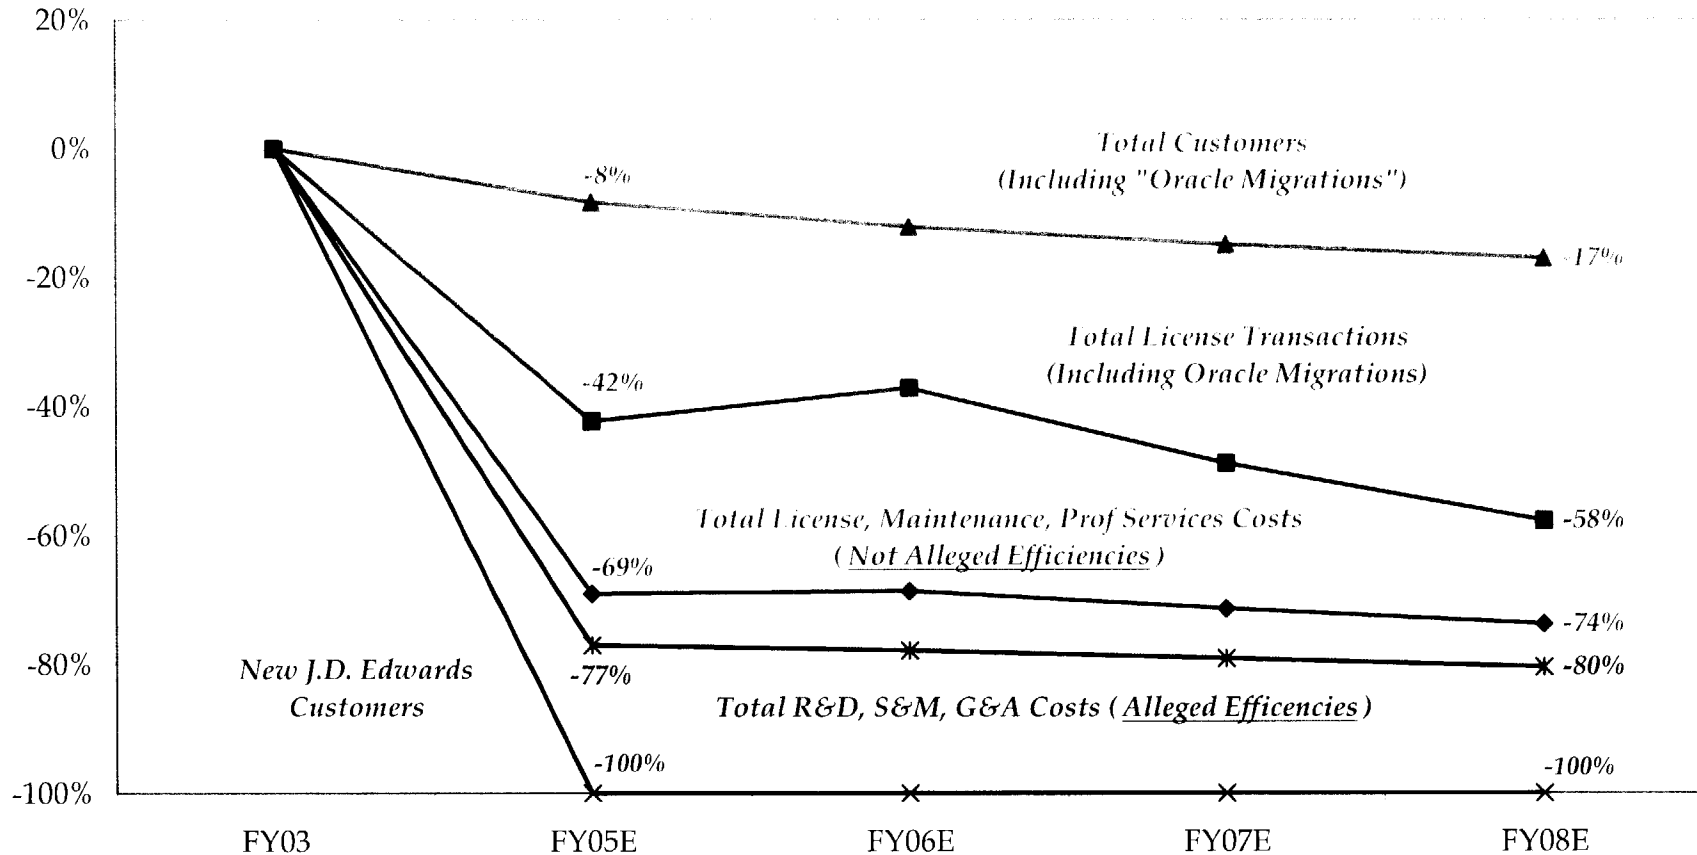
20%

0%

-20%

-40%

-60%

-80%

-100%

Total Customers (Including "Oracle Migrations")

-8%

-17%

Total License Transactions (Including Oracle Migrations)

-42%

-58%

Total License, Maintenance, Prof Services Costs ( Not Alleged Efficiencies )

-69%

-74%

New J.D. Edwards Customers

-77%

-80%

Total R&D, S&M, G&A Costs ( Alleged Efficencies )

-100%

-100%

FY03

FY05E

FY06E

FY07E

FY08E